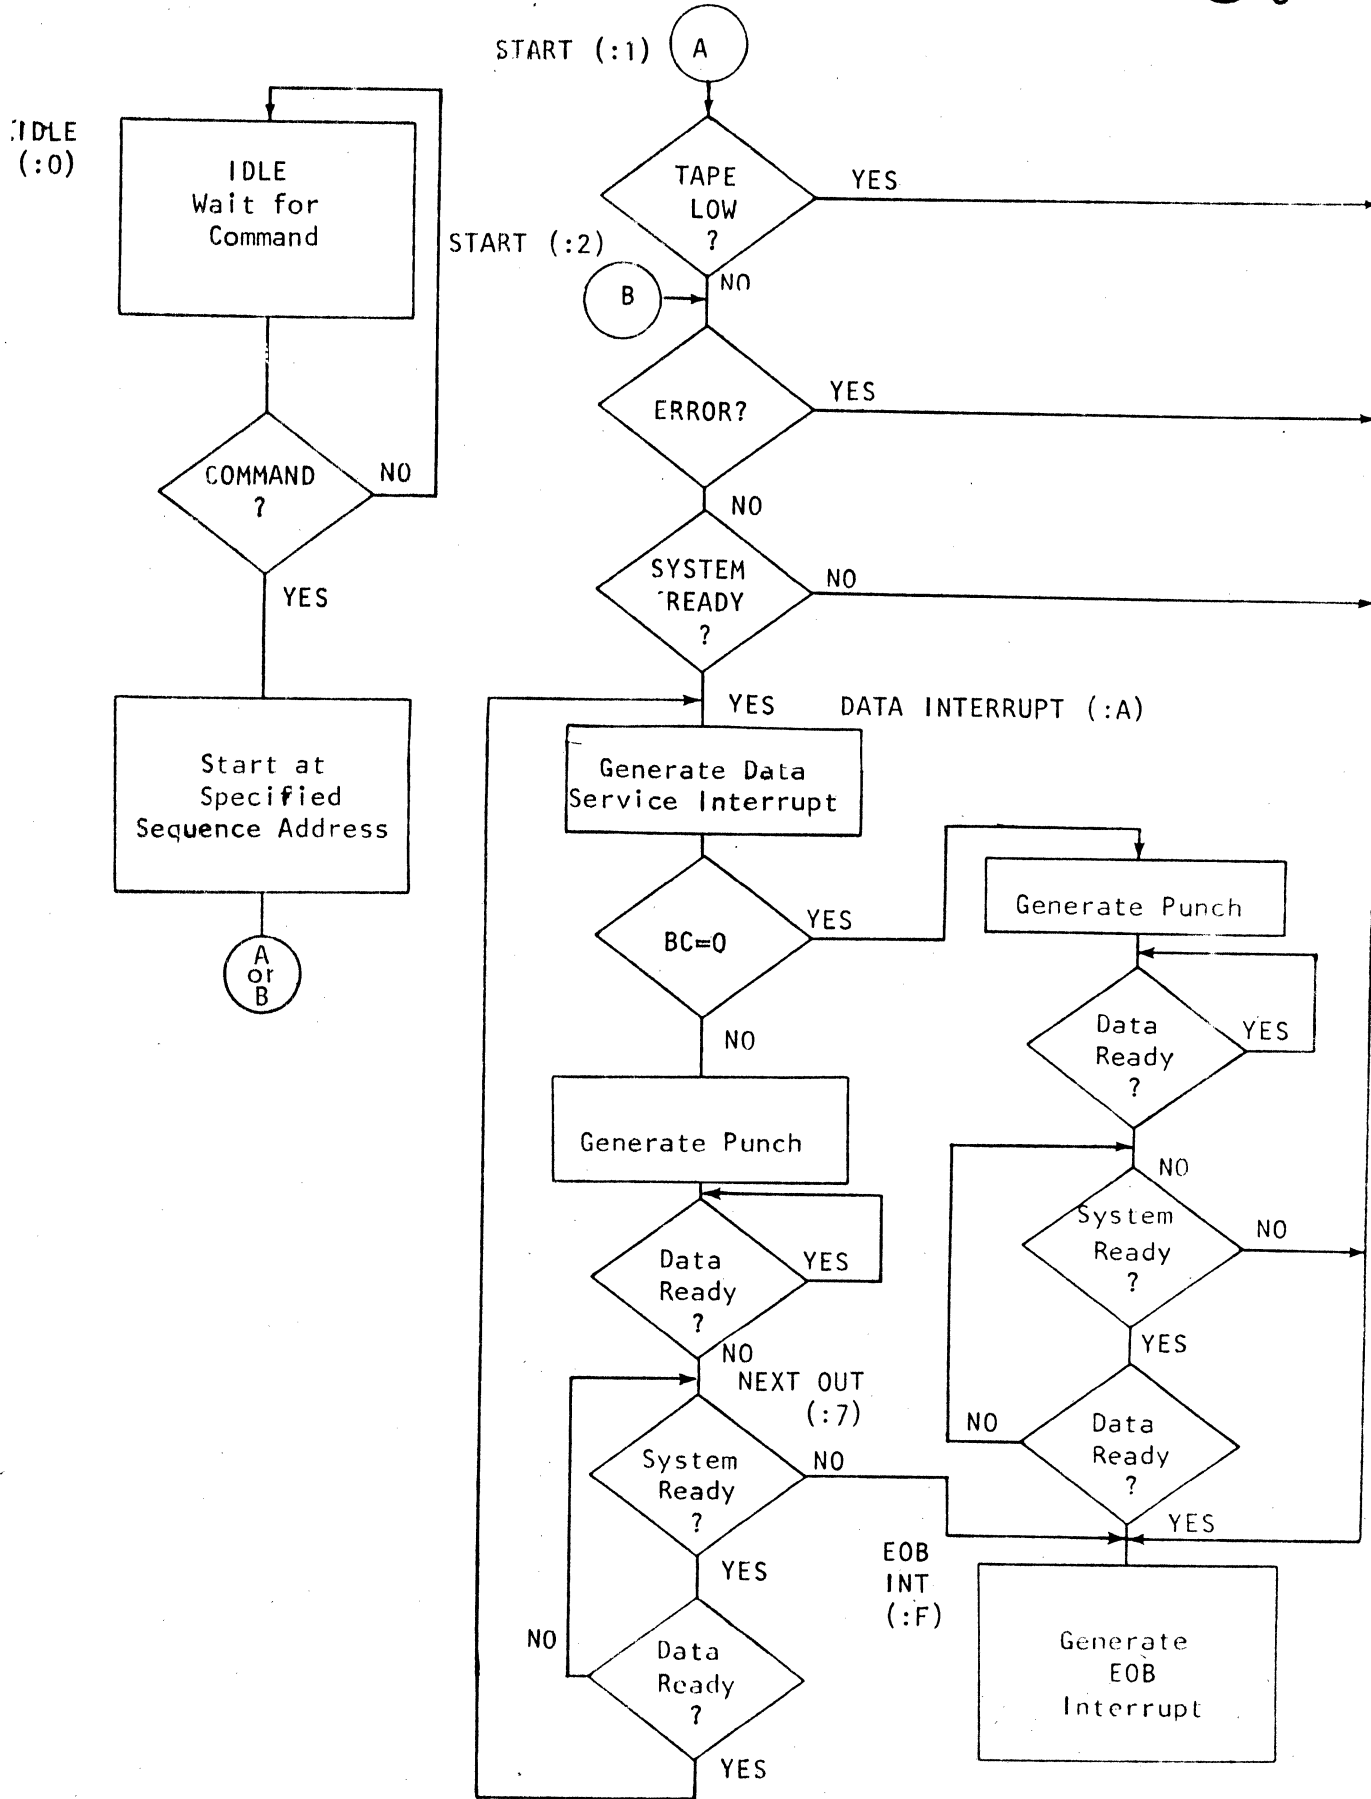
IDLE (:0)

IDLE Wait for Command

COMMAND ?

NO

YES

Start at Specified Sequence Address

A or B

START (:1)

A

TAPE LOW ?

YES

START (:2)

B

NO

ERROR?

YES

NO

SYSTEM READY ?

NO

YES

DATA INTERRUPT (:A)

Generate Data Service Interrupt

BC=0

YES

NO

Generate Punch

Data Ready ?

YES

NO

NEXT OUT (:7)

System Ready ?

NO

YES

NO

Data Ready ?

YES

Generate Punch

Data Ready ?

YES

NO

System Ready ?

NO

YES

NO

Data Ready ?

YES

EOB INT (:F)

Generate EOB Interrupt